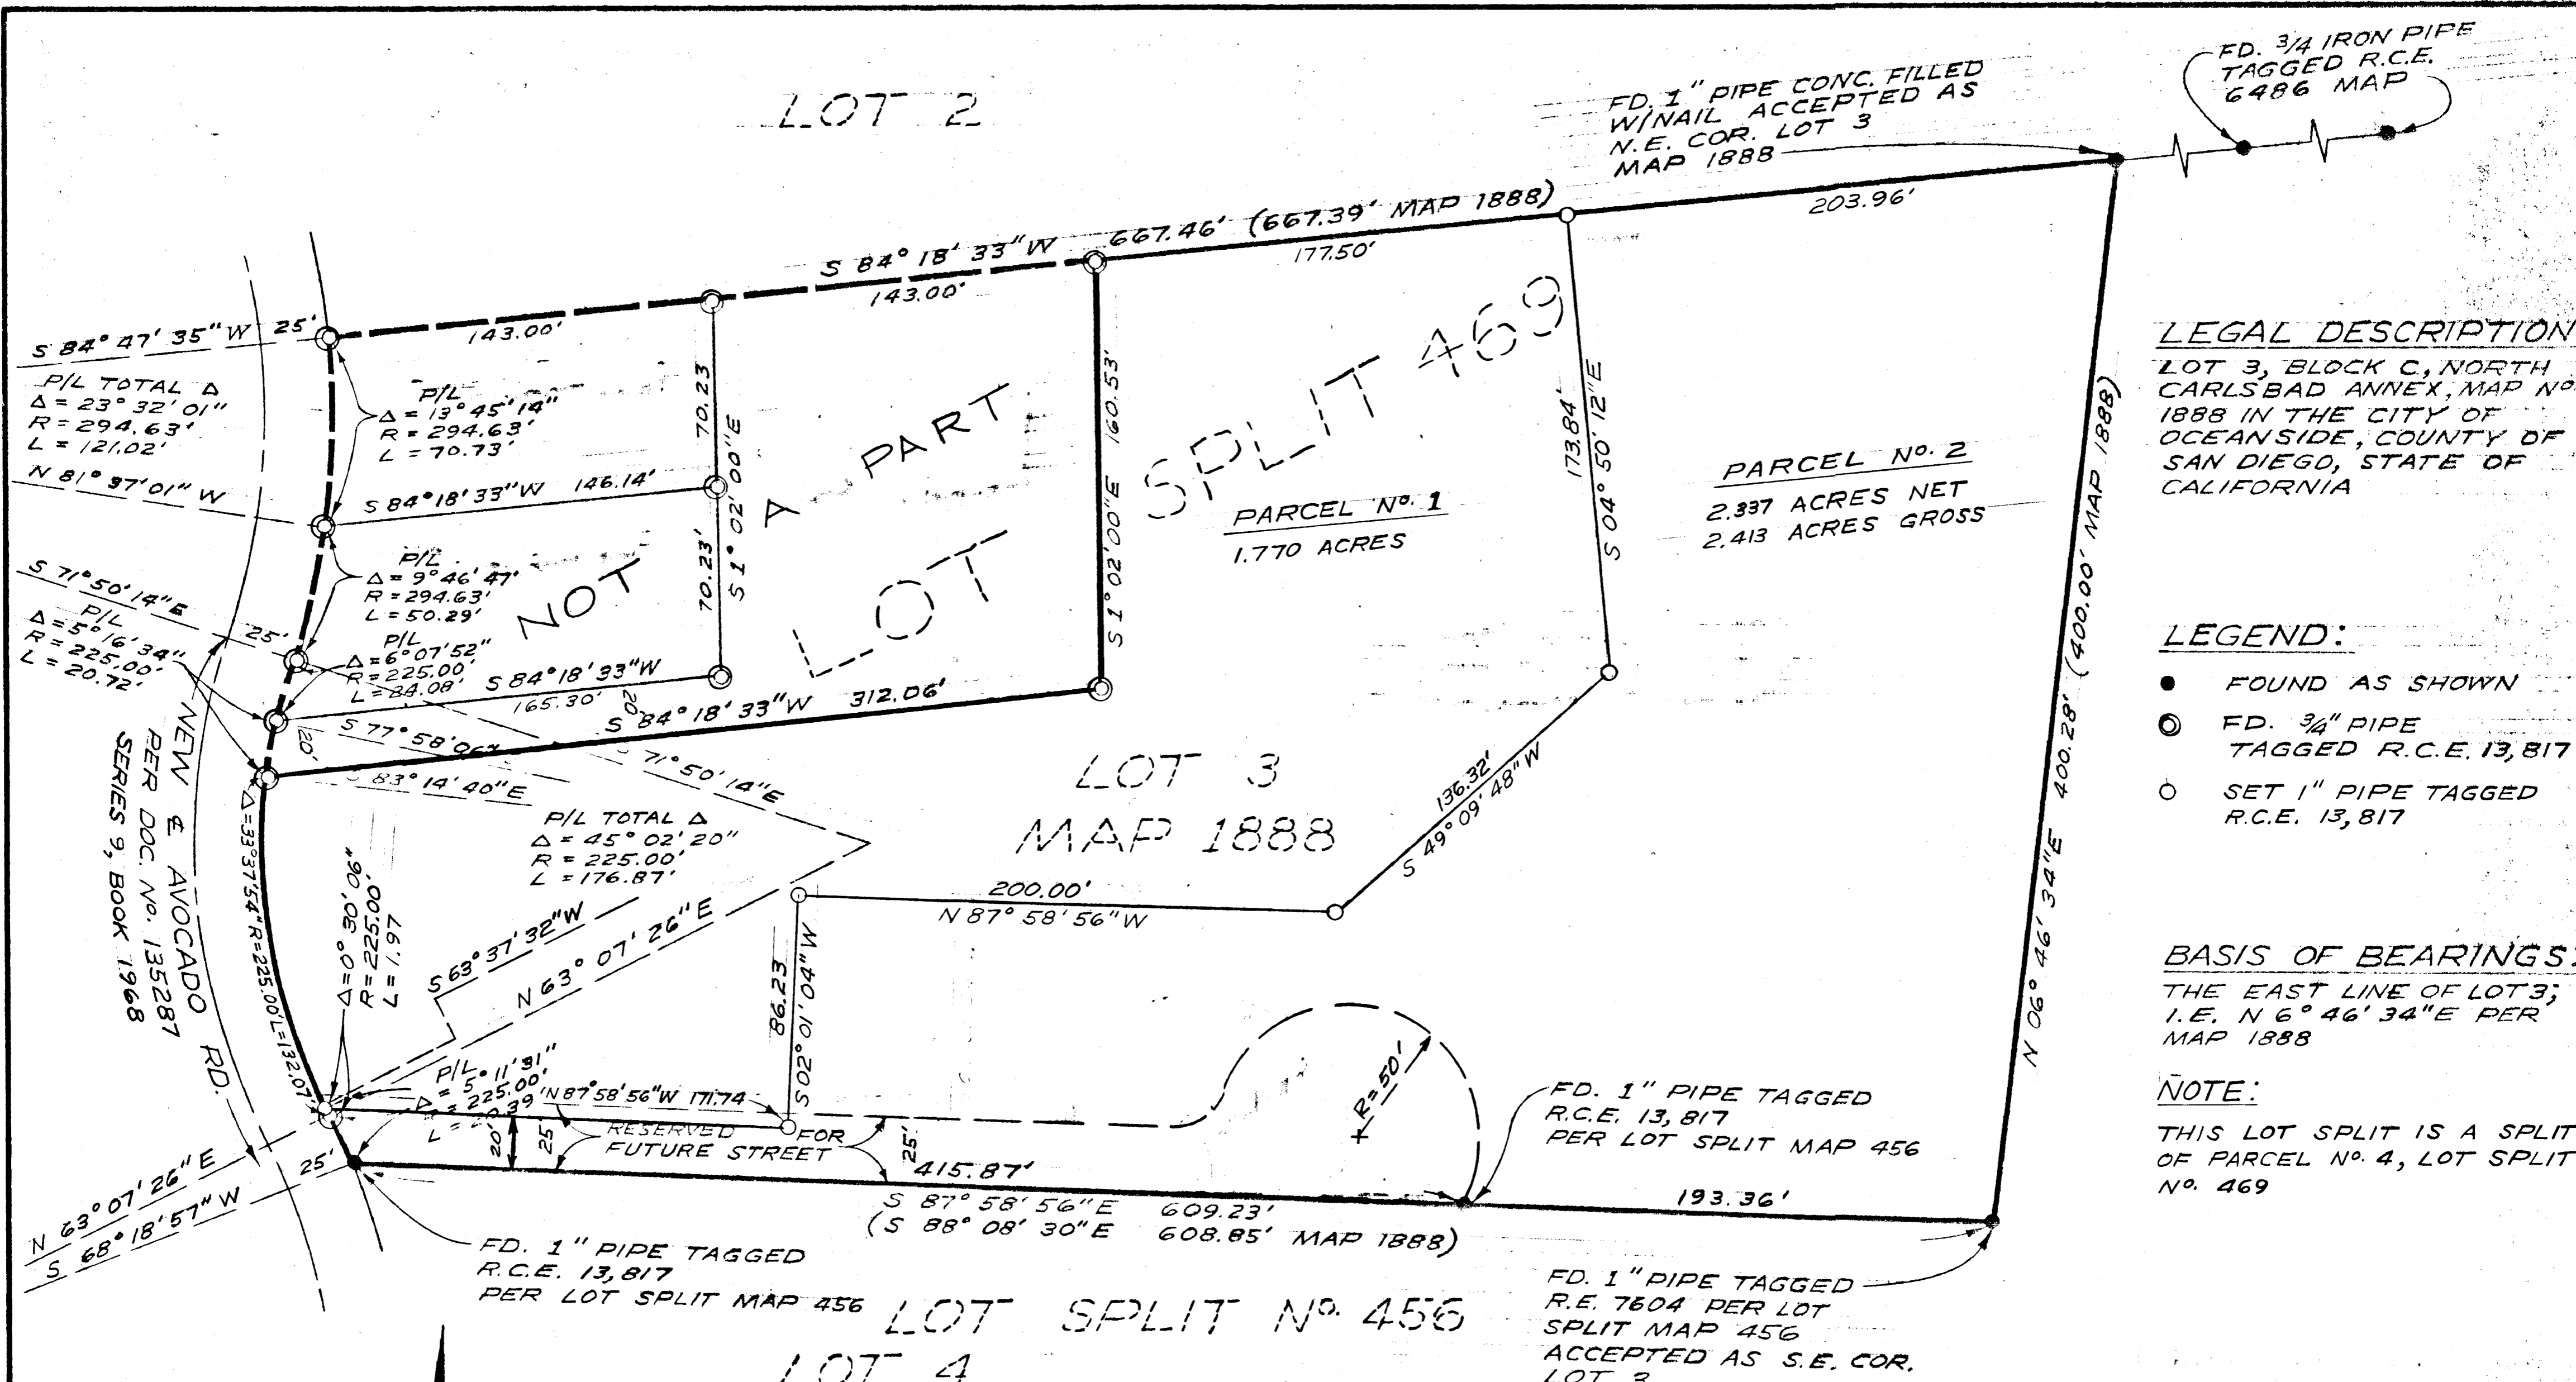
LOT 2

FD. 1" PIPE CONC. FILLED W/NAIL ACCEPTED AS N.E. COR. LOT 3 MAP 1888

FD. 3/4 IRON PIPE TAGGED R.C.E. 6486 MAP

S 84° 18' 33" W 667.46' (667.39' MAP 1888)

203.96'

177.50'

143.00'

143.00'

S 84° 47' 35" W 25'

P/L TOTAL Δ
Δ = 23° 32' 01"
R = 294.63'
L = 121.02'

N 81° 37' 01" W

P/L
Δ = 13° 45' 14"
R = 294.63'
L = 70.73'

70.23

S 84° 18' 33" W 146.14'

S 1° 02' 00" E

70.23'

160.53'

S 1° 02' 00" E

173.84'

S 04° 50' 12" E

NOT A PART

LOT SPLIT 469

PARCEL No. 1
1.770 ACRES

PARCEL No. 2
2.337 ACRES NET
2.413 ACRES GROSS

LEGAL DESCRIPTION
LOT 3, BLOCK C, NORTH CARLSBAD ANNEX, MAP No 1888 IN THE CITY OF OCEANSIDE, COUNTY OF SAN DIEGO, STATE OF CALIFORNIA

S 71° 50' 14" E

P/L
Δ = 5° 16' 34"
R = 225.00'
L = 20.72'

25'

P/L
Δ = 9° 46' 47"
R = 294.63'
L = 50.29'

P/L
Δ = 6° 07' 52"
R = 225.00'
L = 24.08'

S 84° 18' 33" W

165.30'

20'

S 84° 18' 33" W 312.06'

S 77° 58' 06"

20'

S 83° 14' 40" E

S 71° 50' 14" E

NEW E AVOCADO RD. PER DOC. No. 135287 SERIES 9, BOOK 1968

P/L TOTAL Δ
Δ = 45° 02' 20"
R = 225.00'
L = 176.87'

LOT 3
MAP 1888

136.32'
S 49° 09' 48" W

LEGEND:
● FOUND AS SHOWN
◎ FD. 3/4" PIPE TAGGED R.C.E. 13,817
○ SET 1" PIPE TAGGED R.C.E. 13,817

400.28' (400.00' MAP 1888)
N 06° 46' 34" E

200.00'
N 87° 58' 56" W

Δ=33°37'54" R=225.00' L=132.07'

Δ = 0° 30' 06"
R = 225.00'
L = 1.97

S 63° 37' 32" W

N 63° 07' 26" E

86.23
S 02° 01' 04" W

BASIS OF BEARINGS:
THE EAST LINE OF LOT 3; I.E. N 6° 46' 34" E PER MAP 1888

NOTE:
THIS LOT SPLIT IS A SPLIT OF PARCEL No. 4, LOT SPLIT No. 469

P/L
Δ = 5° 11' 31"
R = 225.00'
L = 20.39

N 87° 58' 56" W 171.74

RESERVED FOR FUTURE STREET

R=50'

FD. 1" PIPE TAGGED R.C.E. 13,817 PER LOT SPLIT MAP 456

20'
25'
25'

415.87'

193.36'

N 63° 07' 26" E
S 68° 18' 57" W

25'

S 87° 58' 56" E 609.23'
(S 88° 08' 30" E 608.85' MAP 1888)

FD. 1" PIPE TAGGED R.C.E. 13,817 PER LOT SPLIT MAP 456

LOT SPLIT No. 456

LOT 4

FD. 1" PIPE TAGGED R.E. 7604 PER LOT SPLIT MAP 456 ACCEPTED AS S.E. COR. LOT 3